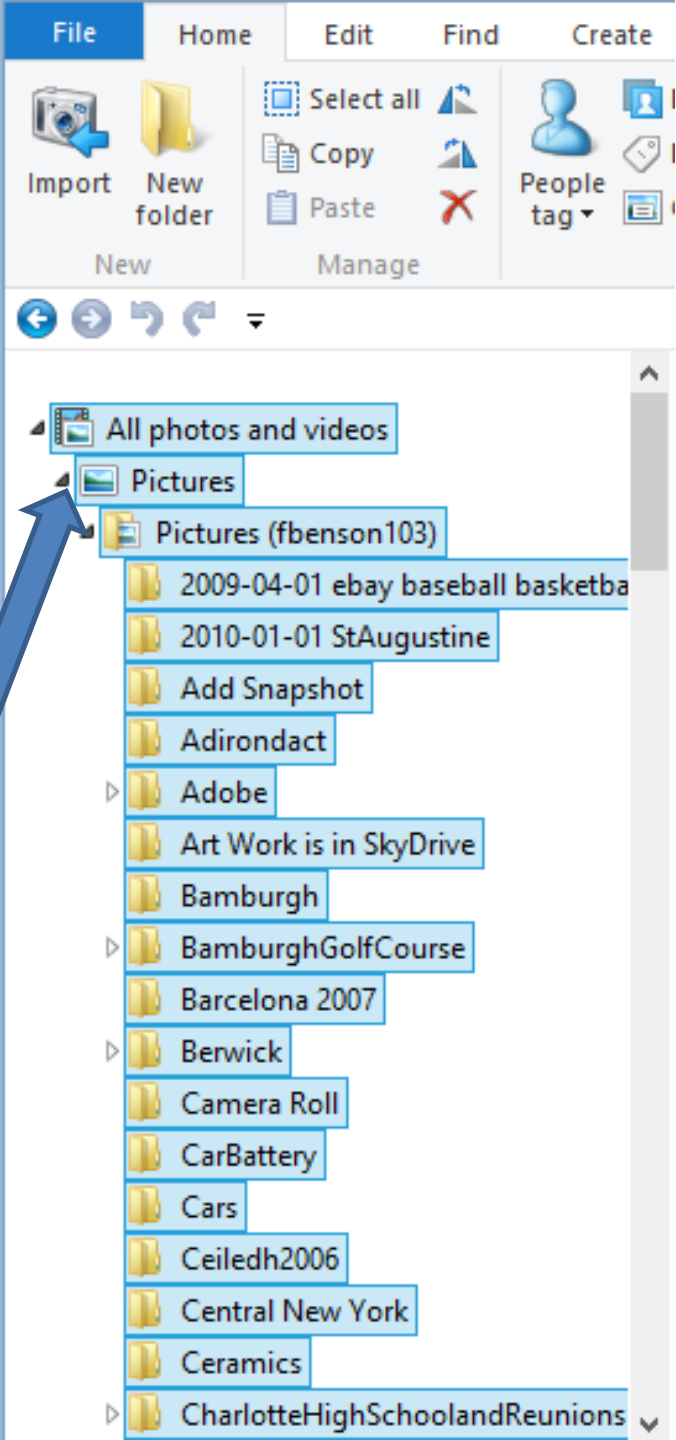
File Home Edit Find Create

Import
New folder
New

Select all
Copy
Paste
Manage

People tag

All photos and videos
Pictures
Pictures (fbenson103)
2009-04-01 ebay baseball basketba
2010-01-01 StAugustine
Add Snapshot
Adirondact
Adobe
Art Work is in SkyDrive
Bamburgh
BamburghGolfCourse
Barcelona 2007
Berwick
Camera Roll
CarBattery
Cars
Ceiledh2006
Central New York
Ceramics
CharlotteHighSchoolandReunions